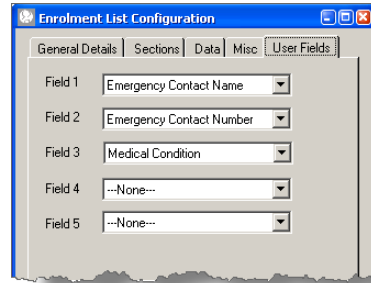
Enrolment List Configuration

General Details | Sections | Data | Misc | User Fields

Field 1 Emergency Contact Name

Field 2 Emergency Contact Number

Field 3 Medical Condition

Field 4 ---None---

Field 5 ---None---